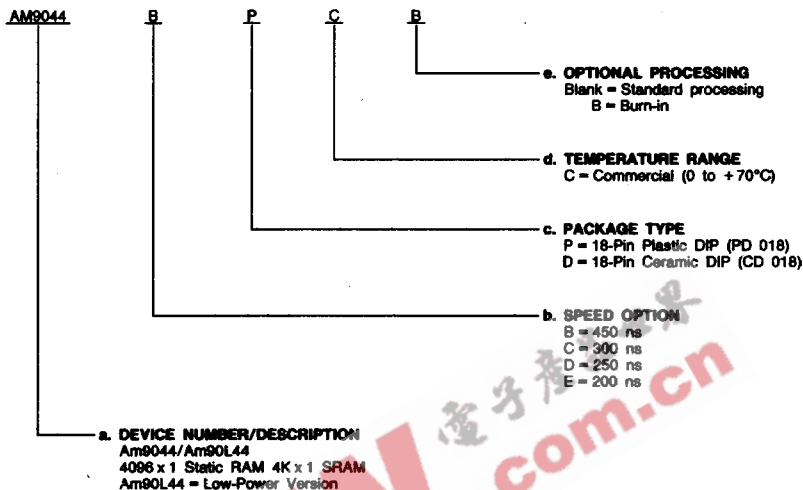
AM9044 B P C B

e. OPTIONAL PROCESSING
Blank = Standard processing
B = Burn-in

d. TEMPERATURE RANGE
C = Commercial (0 to +70°C)

c. PACKAGE TYPE
P = 18-Pin Plastic DIP (PD 018)
D = 18-Pin Ceramic DIP (CD 018)

b. SPEED OPTION
B = 450 ns
C = 300 ns
D = 250 ns
E = 200 ns

a. DEVICE NUMBER/DESCRIPTION
Am9044/Am90L44
4096 x 1 Static RAM 4K x 1 SRAM
Am90L44 = Low-Power Version

電子產品世界
com.cn